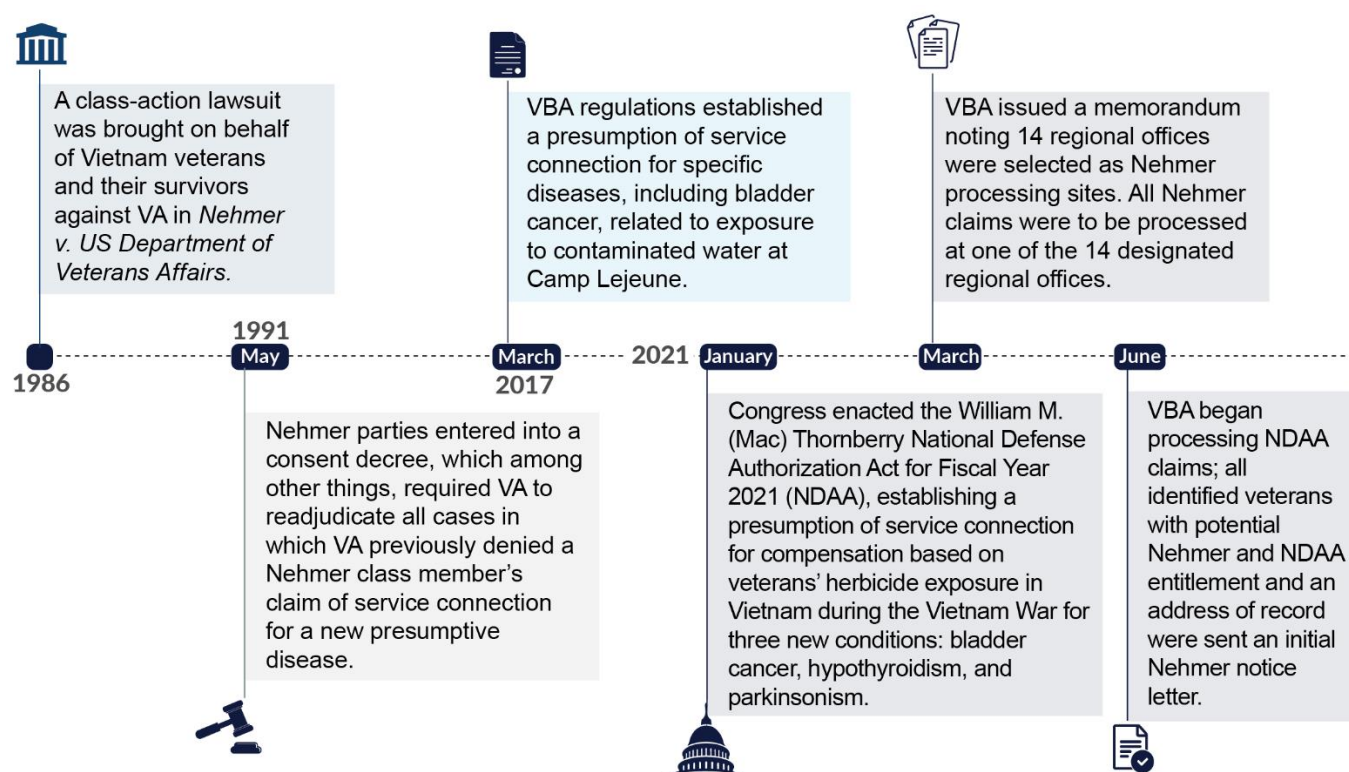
A class-action lawsuit was brought on behalf of Vietnam veterans and their survivors against VA in *Nehmer v. US Department of Veterans Affairs.*

VBA regulations established a presumption of service connection for specific diseases, including bladder cancer, related to exposure to contaminated water at Camp Lejeune.

VBA issued a memorandum noting 14 regional offices were selected as Nehmer processing sites. All Nehmer claims were to be processed at one of the 14 designated regional offices.

1986

1991
May

March
2017

2021

January

March

June

Nehmer parties entered into a consent decree, which among other things, required VA to readjudicate all cases in which VA previously denied a Nehmer class member's claim of service connection for a new presumptive disease.

Congress enacted the William M. (Mac) Thornberry National Defense Authorization Act for Fiscal Year 2021 (NDAA), establishing a presumption of service connection for compensation based on veterans' herbicide exposure in Vietnam during the Vietnam War for three new conditions: bladder cancer, hypothyroidism, and parkinsonism.

VBA began processing NDAA claims; all identified veterans with potential Nehmer and NDAA entitlement and an address of record were sent an initial Nehmer notice letter.